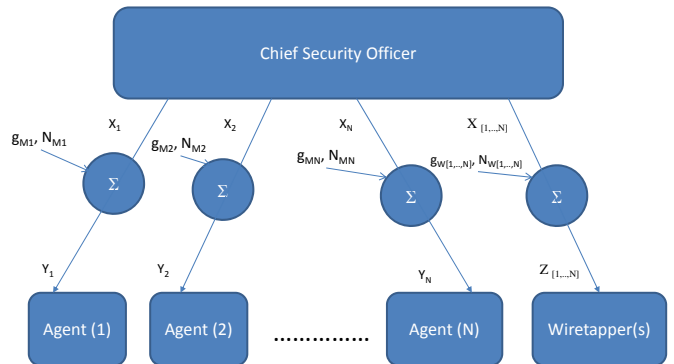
Chief Security Officer

$X_1$

$g_{M1}$, $N_{M1}$

$\Sigma$

$Y_1$

Agent (1)

$X_2$

$g_{M2}$, $N_{M2}$

$\Sigma$

$Y_2$

Agent (2)

……………

$X_N$

$g_{MN}$, $N_{MN}$

$\Sigma$

$Y_N$

Agent (N)

$X_{[1,\dots,N]}$

$g_{W[1,\dots,N]}$, $N_{W[1,\dots,N]}$

$\Sigma$

$Z_{[1,\dots,N]}$

Wiretapper(s)